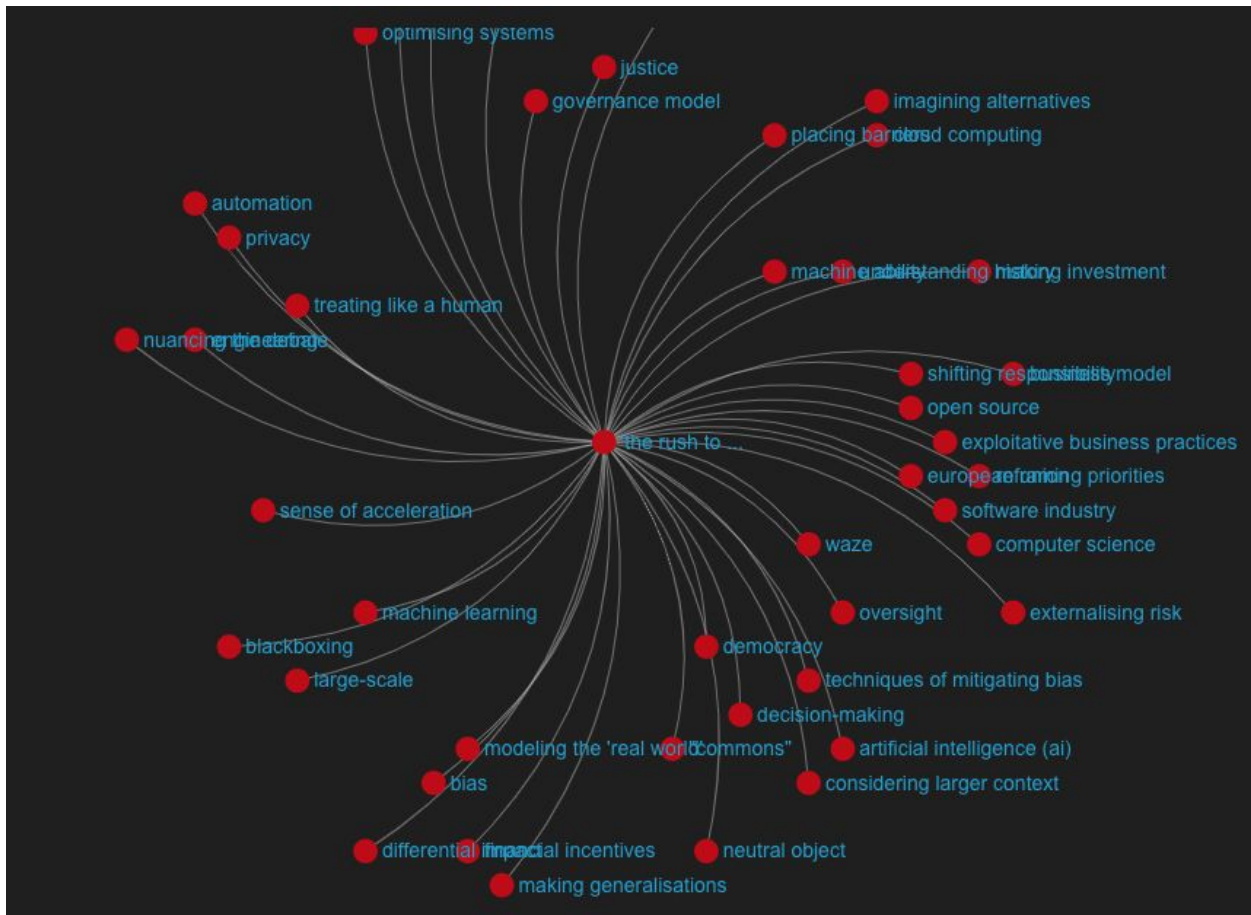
optimising systems
justice
governance model
imagining alternatives
placing barriers
cloud computing
automation
privacy
machine ability
understanding history
reducing investment
treating like a human
nuancing the debate
engineering
shifting responsibility
business model
open source
the rush to ...
exploitative business practices
european
reframing priorities
sense of acceleration
software industry
computer science
waze
oversight
externalising risk
machine learning
blackboxing
democracy
large-scale
techniques of mitigating bias
decision-making
modeling the 'real world'
"commons"
artificial intelligence (ai)
bias
considering larger context
differential impact
financial incentives
neutral object
making generalisations